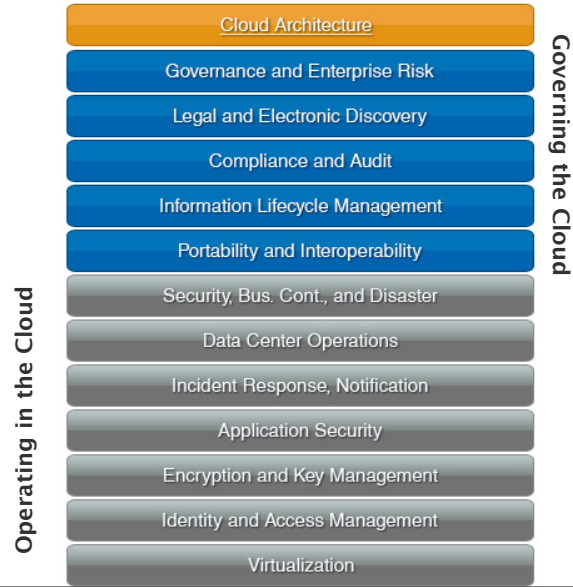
Cloud Architecture

Governance and Enterprise Risk

Legal and Electronic Discovery

Compliance and Audit

Information Lifecycle Management

Portability and Interoperability

Security, Bus. Cont., and Disaster

Data Center Operations

Incident Response, Notification

Application Security

Encryption and Key Management

Identity and Access Management

Virtualization

Governing the Cloud

Operating in the Cloud